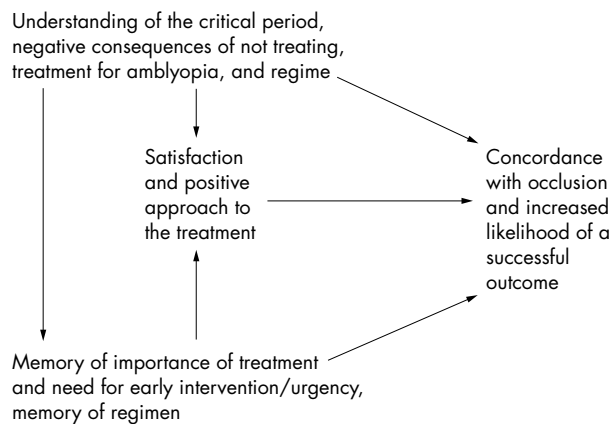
Understanding of the critical period, negative consequences of not treating, treatment for amblyopia, and regime

Satisfaction and positive approach to the treatment

Concordance with occlusion and increased likelihood of a successful outcome

Memory of importance of treatment and need for early intervention/urgency, memory of regimen